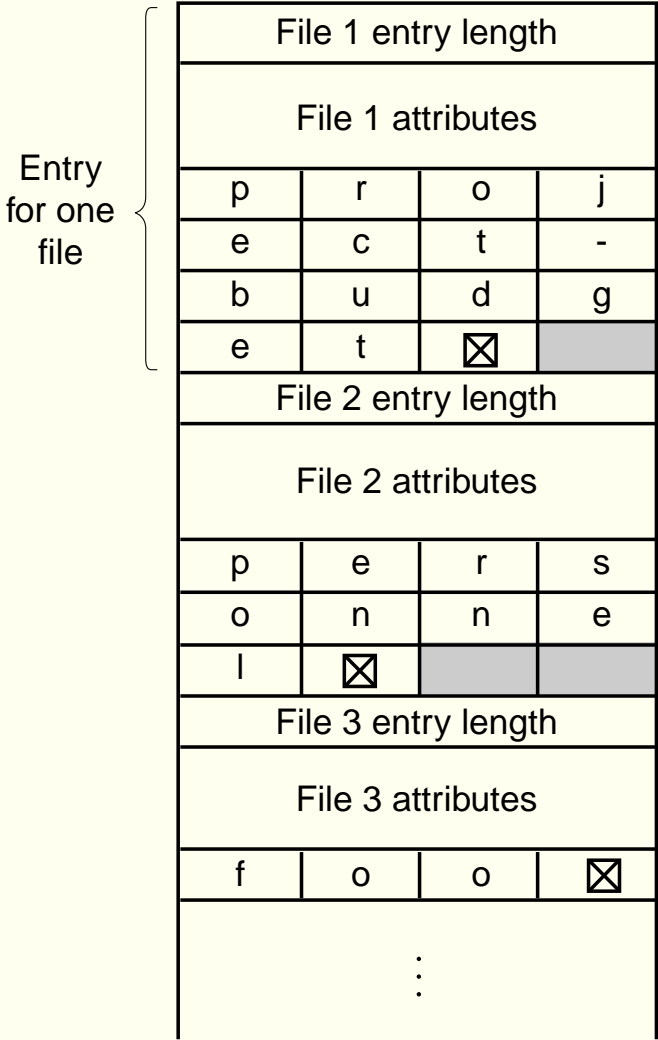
Entry for one file

File 1 entry length

File 1 attributes

| p | r | o | j |
|---|---|---|---|
| e | c | t | - |
| b | u | d | g |
| e | t | ⊠ | |

File 2 entry length

File 2 attributes

| p | e | r | s |
|---|---|---|---|
| o | n | n | e |
| l | ⊠ | | |

File 3 entry length

File 3 attributes

| f | o | o | ⊠ |
|---|---|---|---|

⋮